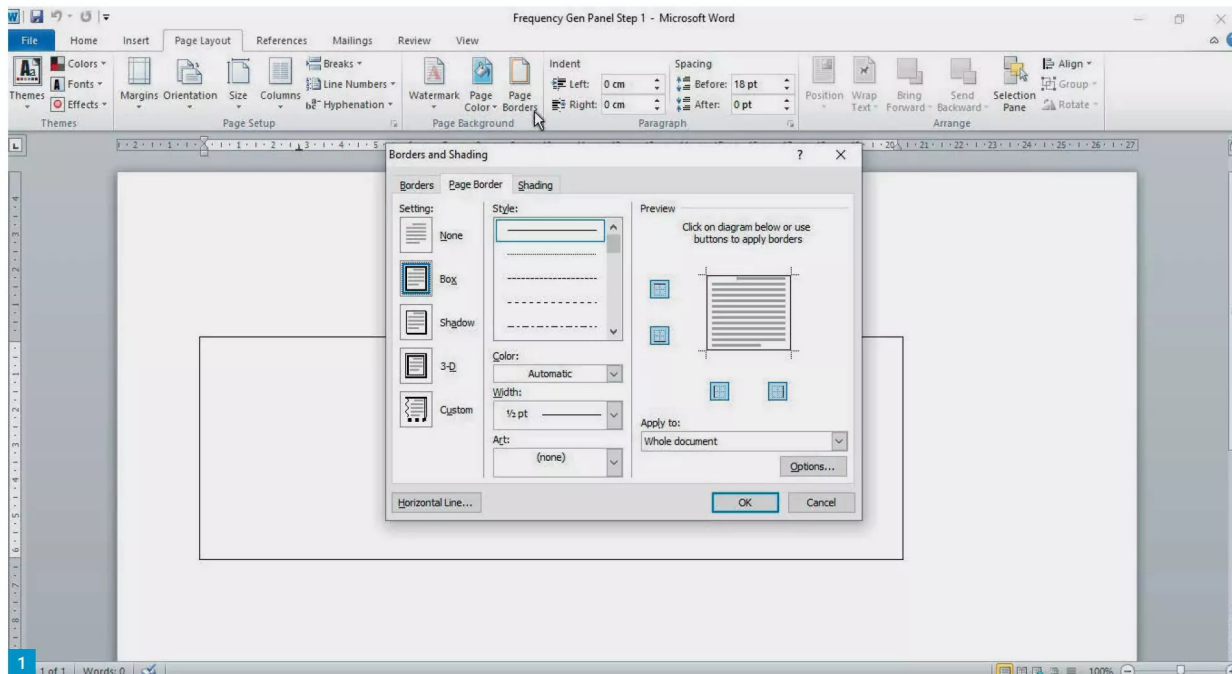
Frequency Gen Panel Step 1 - Microsoft Word

File Home Insert Page Layout References Mailings Review View

Themes Colors Fonts Effects
Themes

Margins Orientation Size Columns Breaks Line Numbers Hyphenation
Page Setup

Watermark Page Color Page Borders
Page Background

Indent
Left: 0 cm
Right: 0 cm

Spacing
Before: 18 pt
After: 0 pt

Paragraph

Position Wrap Text Bring Forward Send Backward Selection Pane Align Group Rotate
Arrange

Borders and Shading ? ✕

Borders Page Border Shading

Setting:
None
Box
Shadow
3-D
Custom

Style:

Color:
Automatic

Width:
½ pt

Art:
(none)

Preview
Click on diagram below or use buttons to apply borders

Apply to:
Whole document

Options...

Horizontal Line...

OK Cancel

1

1 of 1 Words: 0

100%